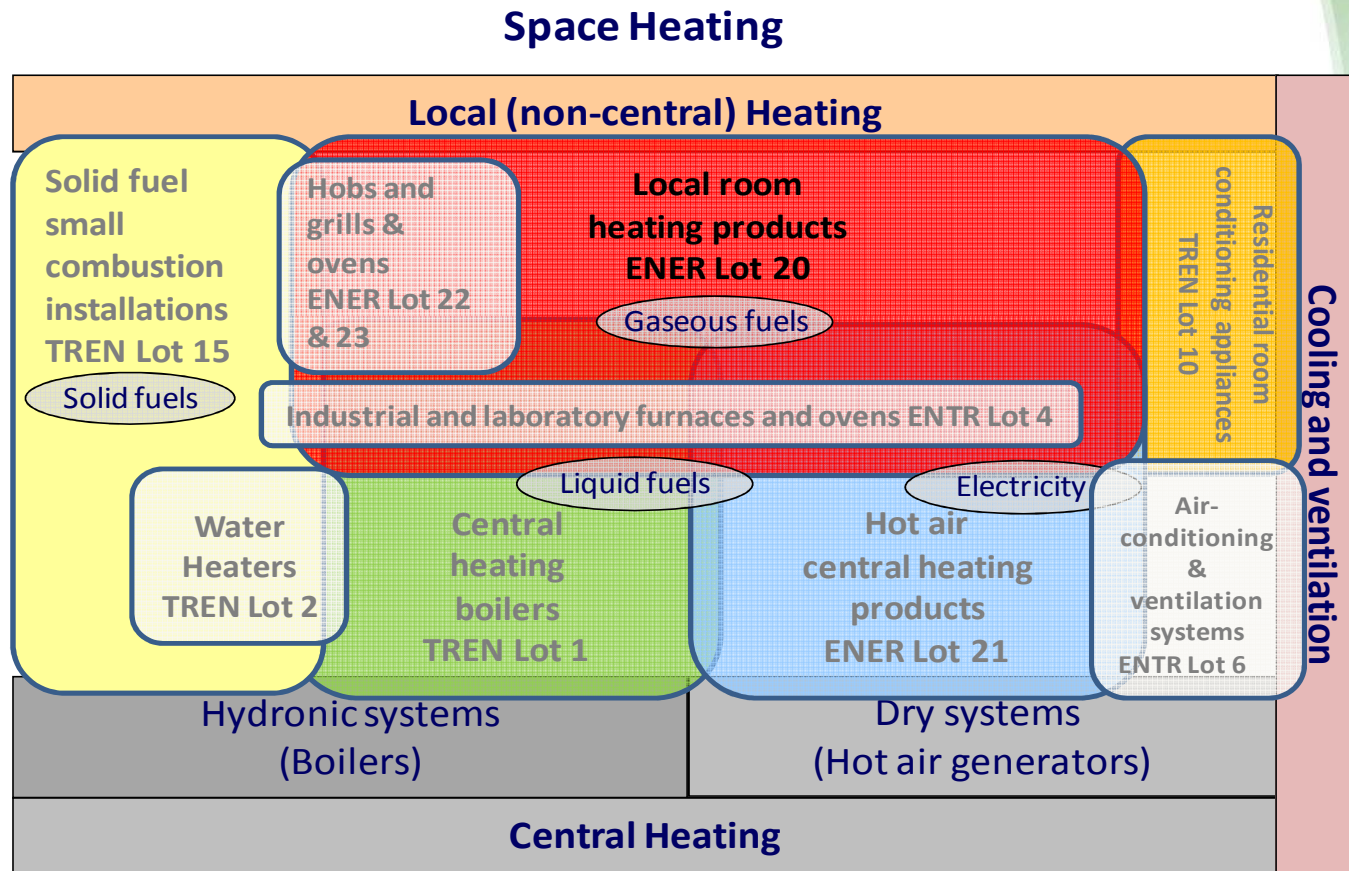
Space Heating

Local (non-central) Heating

Solid fuel small combustion installations TREN Lot 15

Solid fuels

Hobs and grills & ovens ENER Lot 22 & 23

Local room heating products ENER Lot 20

Gaseous fuels

Residential room conditioning appliances TREN Lot 10

Cooling and ventilation

Industrial and laboratory furnaces and ovens ENTR Lot 4

Liquid fuels

Electricity

Water Heaters TREN Lot 2

Central heating boilers TREN Lot 1

Hot air central heating products ENER Lot 21

Air-conditioning & ventilation systems ENTR Lot 6

Hydronic systems (Boilers)

Dry systems (Hot air generators)

Central Heating